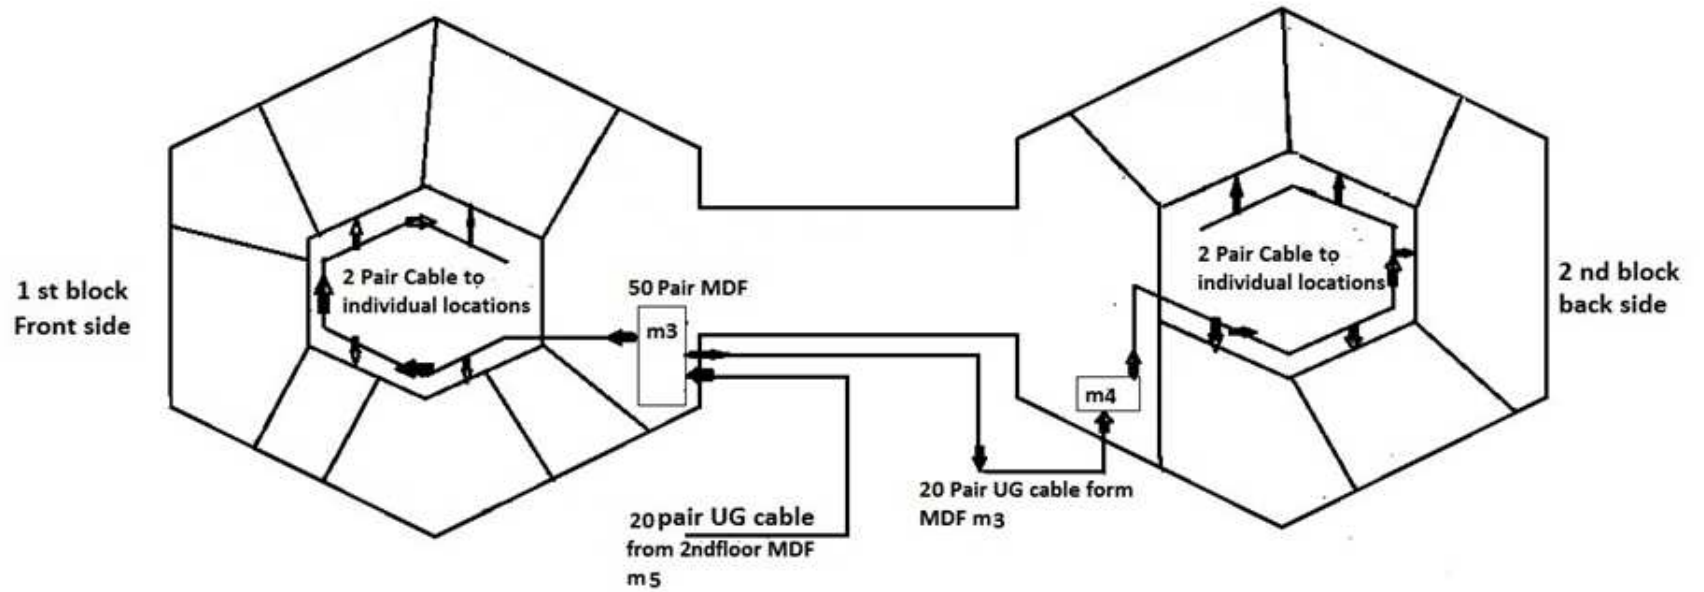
1 st block
Front side

2 Pair Cable to
individual locations

50 Pair MDF

m3

20 pair UG cable
from 2ndfloor MDF
m5

20 Pair UG cable form
MDF m3

m4

2 Pair Cable to
individual locations

2 nd block
back side